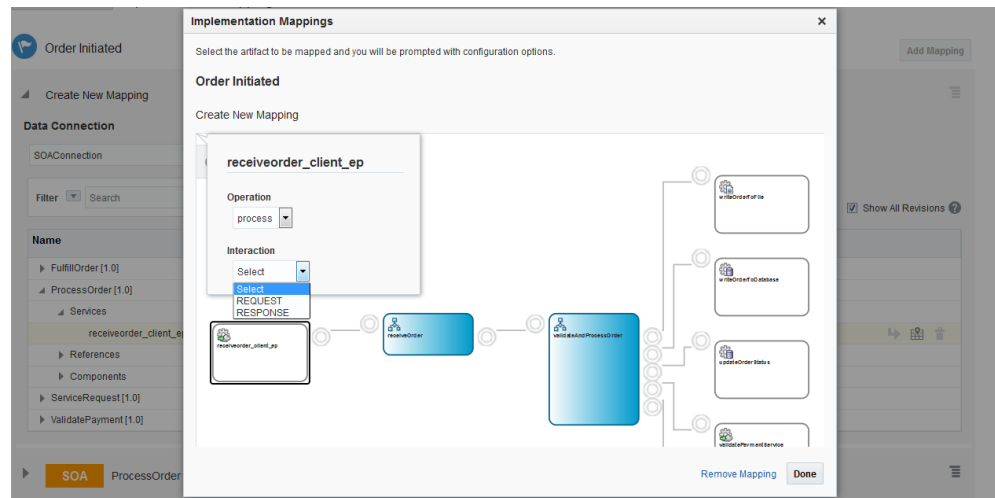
Order Initiated

Create New Mapping

Data Connection

SOAConnection

Filter Search

Name

FulfillOrder [1.0]
ProcessOrder [1.0]
Services
receiveorder_client_ep
References
Components
ServiceRequest [1.0]
ValidatePayment [1.0]

SOA ProcessOrder

Add Mapping

Show All Revisions

Implementation Mappings

Select the artifact to be mapped and you will be prompted with configuration options.

Order Initiated

Create New Mapping

receiveorder_client_ep

Operation
process

Interaction
Select
Select
REQUEST
RESPONSE

receiveorder_client_ep
receiveOrder
validateAndProcessOrder
writeOrderToFile
writeOrderToDatabase
updateOrderStatus
validatePaymentService

Remove Mapping Done